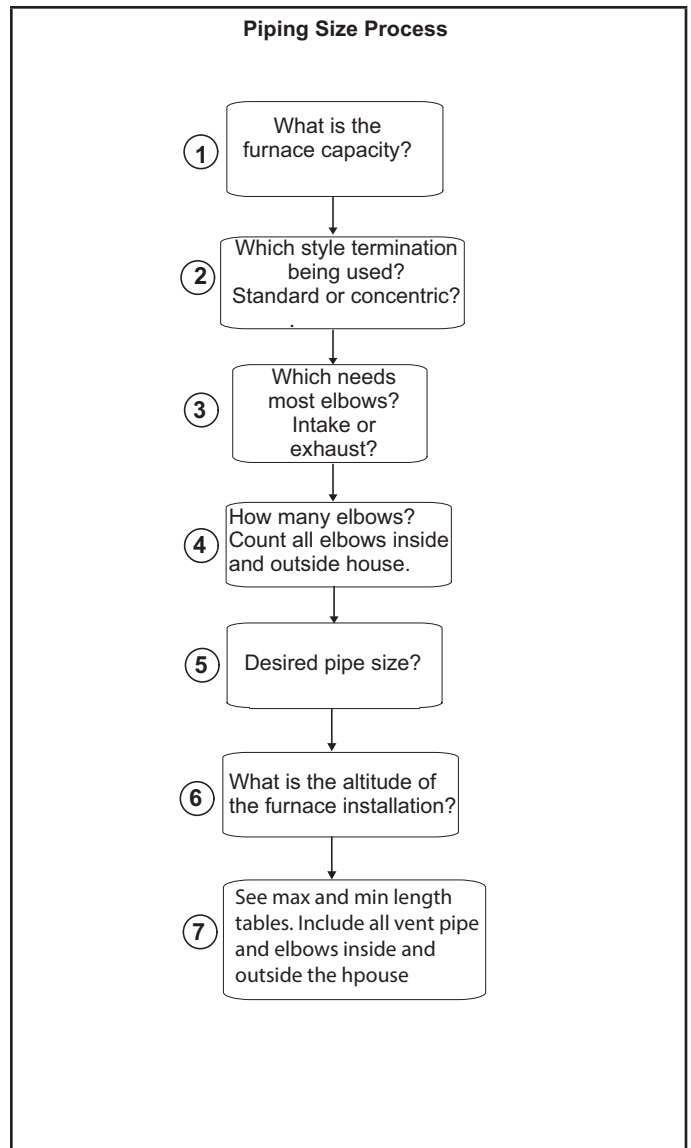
Piping Size Process

1 What is the furnace capacity?

2 Which style termination being used? Standard or concentric?

3 Which needs most elbows? Intake or exhaust?

4 How many elbows? Count all elbows inside and outside house.

5 Desired pipe size?

6 What is the altitude of the furnace installation?

7 See max and min length tables. Include all vent pipe and elbows inside and outside the hpouse